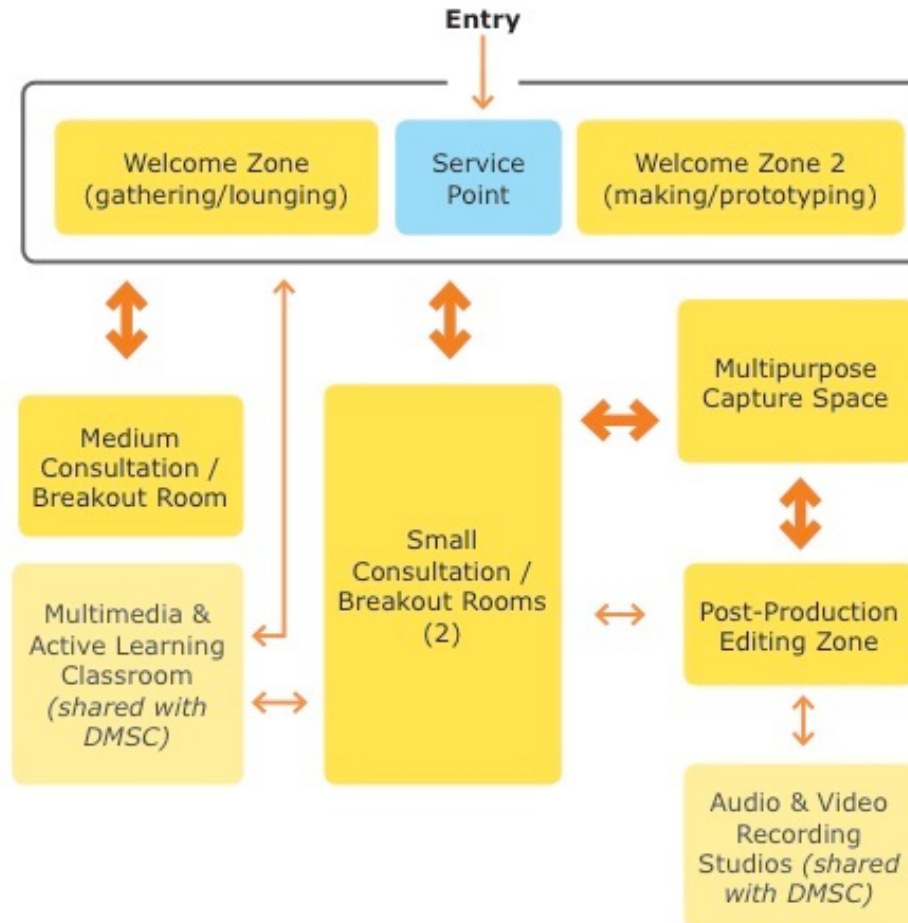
Entry

Welcome Zone (gathering/lounging)

Service Point

Welcome Zone 2 (making/prototyping)

Multipurpose Capture Space

Medium Consultation / Breakout Room

Small Consultation / Breakout Rooms (2)

Multimedia & Active Learning Classroom *(shared with DMSC)*

Post-Production Editing Zone

Audio & Video Recording Studios *(shared with DMSC)*